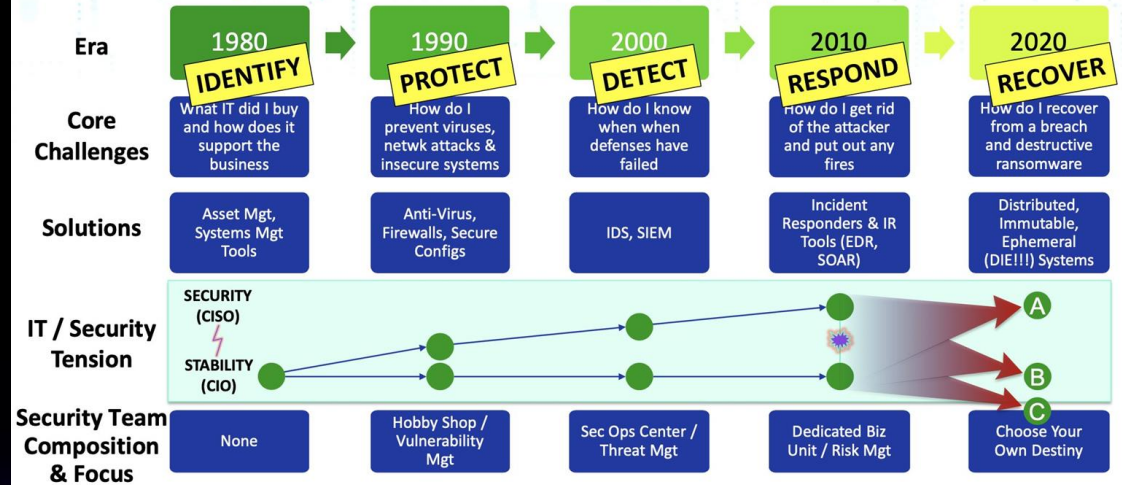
| Era | 1980 IDENTIFY | 1990 PROTECT | 2000 DETECT | 2010 RESPOND | 2020 RECOVER |
|---|---|---|---|---|---|
| Core Challenges | What IT did I buy and how does it support the business | How do I prevent viruses, netwk attacks & insecure systems | How do I know when when defenses have failed | How do I get rid of the attacker and put out any fires | How do I recover from a breach and destructive ransomware |
| Solutions | Asset Mgt, Systems Mgt Tools | Anti-Virus, Firewalls, Secure Configs | IDS, SIEM | Incident Responders & IR Tools (EDR, SOAR) | Distributed, Immutable, Ephemeral (DIE!!!) Systems |

IT / Security Tension

SECURITY (CISO)

STABILITY (CIO)

A

B

C

| Security Team Composition & Focus | None | Hobby Shop / Vulnerability Mgt | Sec Ops Center / Threat Mgt | Dedicated Biz Unit / Risk Mgt | Choose Your Own Destiny |
|---|---|---|---|---|---|